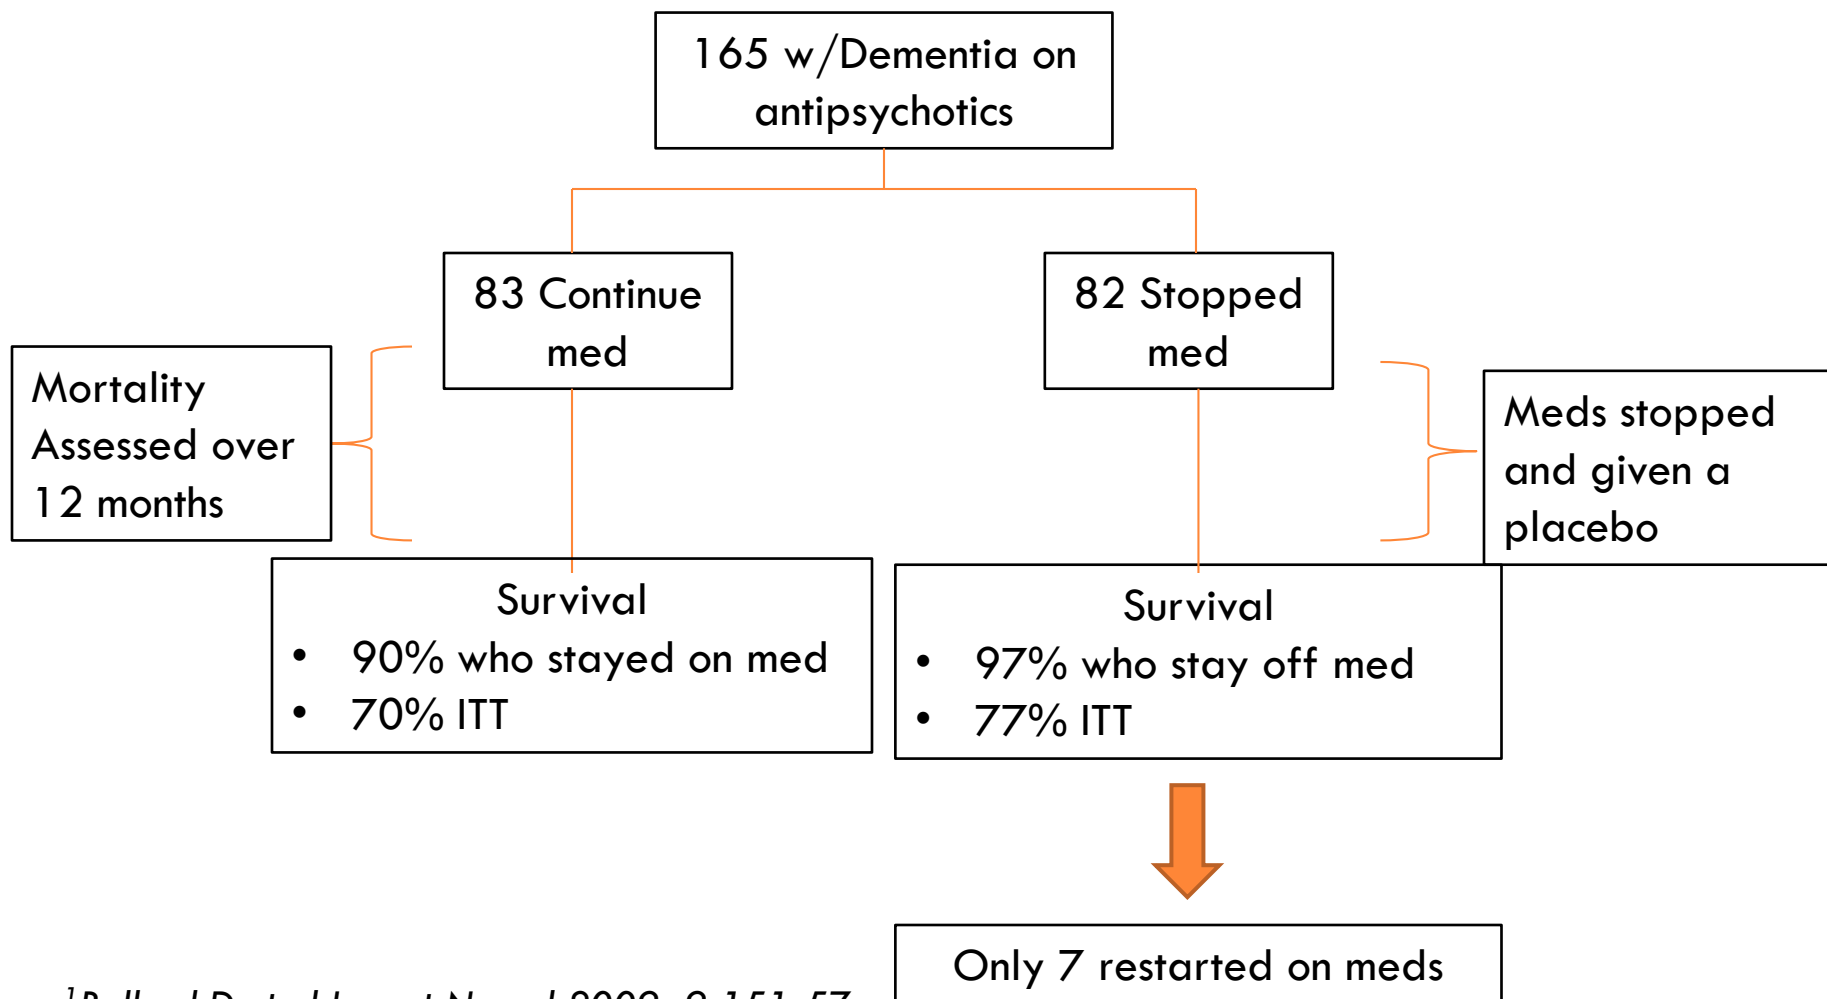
165 w/Dementia on antipsychotics

83 Continue med

82 Stopped med

Mortality Assessed over 12 months

Meds stopped and given a placebo

Survival
- 90% who stayed on med
- 70% ITT

Survival
- 97% who stay off med
- 77% ITT

Only 7 restarted on meds

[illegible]